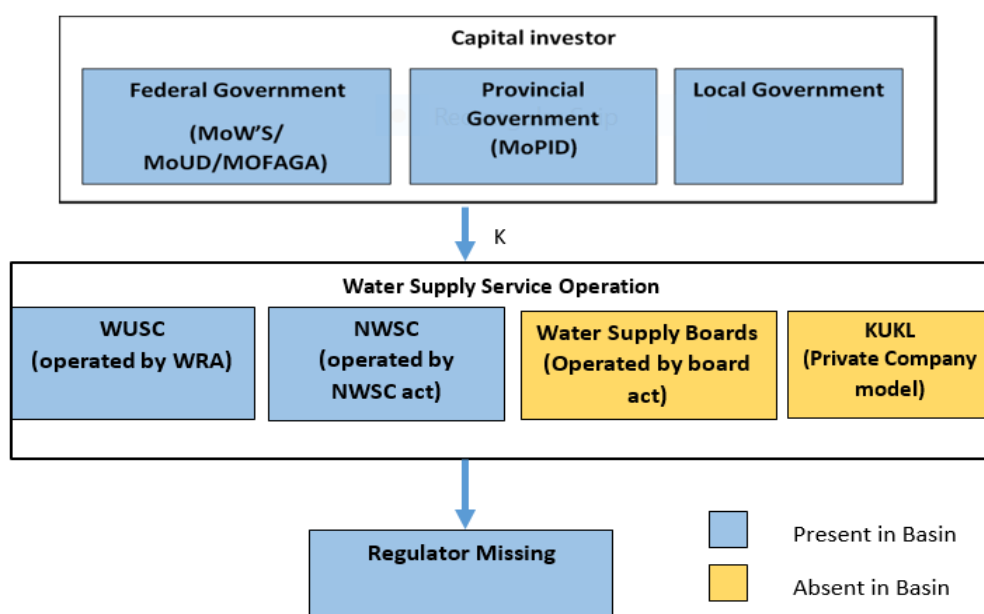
Capital investor

Federal Government

(MoW'S/ MoUD/MOFAGA)

Provincial Government (MoPID)

Local Government

K

Water Supply Service Operation

WUSC (operated by WRA)

NWSC (operated by NWSC act)

Water Supply Boards (Operated by board act)

KUKL (Private Company model)

Regulator Missing

Present in Basin

Absent in Basin